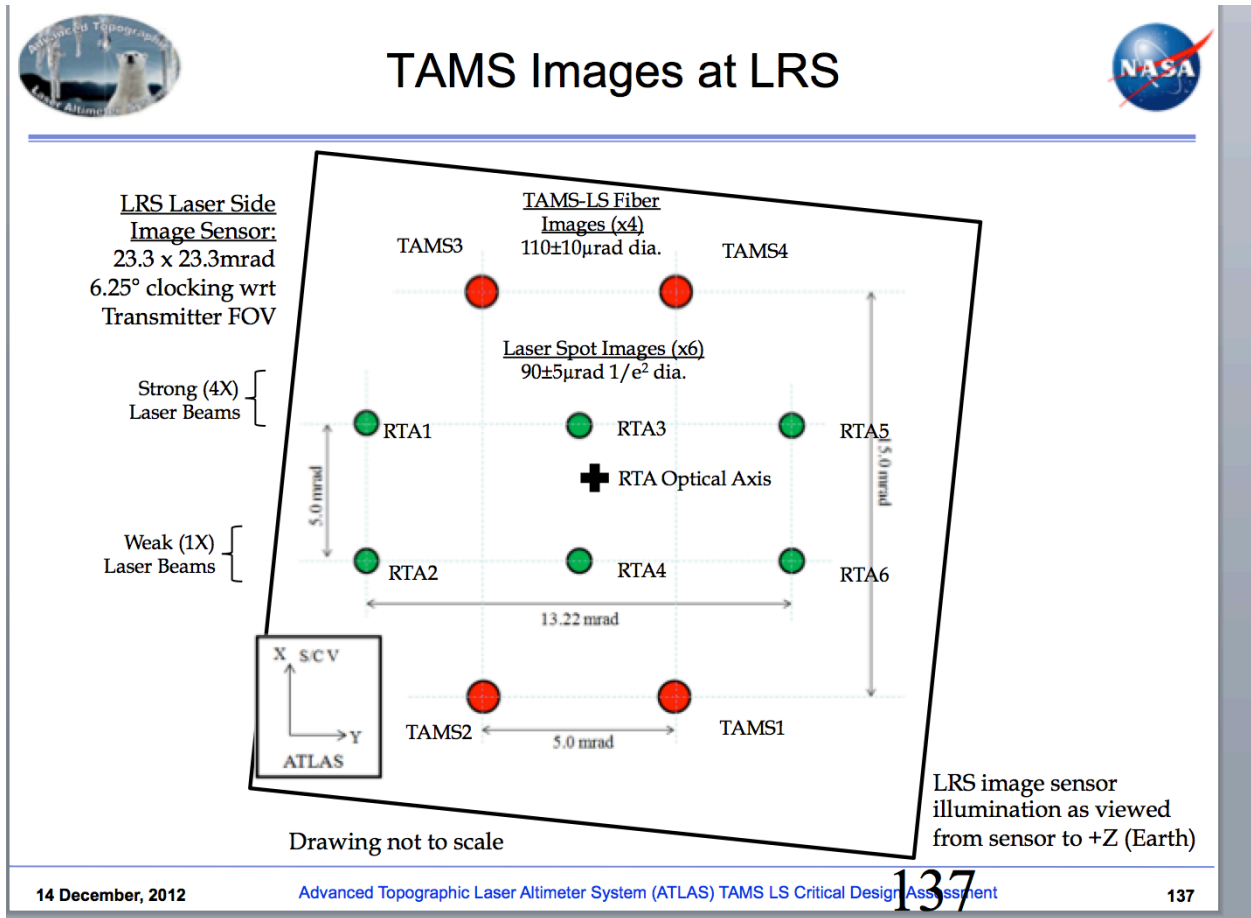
Advanced Topographic Laser Altimeter System

TAMS Images at LRS

NASA

LRS Laser Side Image Sensor:
23.3 x 23.3mrad
6.25° clocking wrt Transmitter FOV

TAMS-LS Fiber Images (x4)
110±10μrad dia.

TAMS3

TAMS4

Laser Spot Images (x6)
90±5μrad 1/e$^2$ dia.

Strong (4X) Laser Beams

RTA1

RTA3

RTA5

RTA Optical Axis

5.0 mrad

15.0 mrad

Weak (1X) Laser Beams

RTA2

RTA4

RTA6

13.22 mrad

X S/C V

Y

ATLAS

TAMS2

5.0 mrad

TAMS1

LRS image sensor illumination as viewed from sensor to +Z (Earth)

Drawing not to scale

14 December, 2012

Advanced Topographic Laser Altimeter System (ATLAS) TAMS LS Critical Design Assessment

137

137